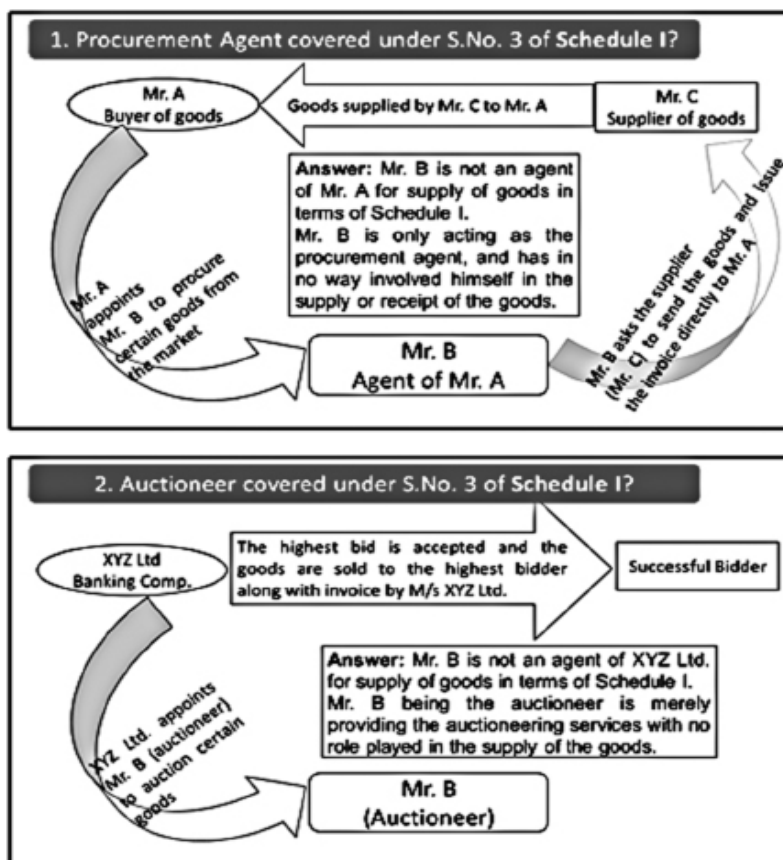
1. Procurement Agent covered under S.No. 3 of Schedule I?

Mr. A
Buyer of goods

Goods supplied by Mr. C to Mr. A

Mr. C
Supplier of goods

Answer: Mr. B is not an agent of Mr. A for supply of goods in terms of Schedule I.
Mr. B is only acting as the procurement agent, and has in no way involved himself in the supply or receipt of the goods.

Mr. A appoints Mr. B to procure certain goods from the market

Mr. B
Agent of Mr. A

Mr. B asks the supplier (Mr. C) to send the goods and issue the invoice directly to Mr. A

2. Auctioneer covered under S.No. 3 of Schedule I?

XYZ Ltd
Banking Comp.

The highest bid is accepted and the goods are sold to the highest bidder along with invoice by M/s XYZ Ltd.

Successful Bidder

Answer: Mr. B is not an agent of XYZ Ltd. for supply of goods in terms of Schedule I.
Mr. B being the auctioneer is merely providing the auctioneering services with no role played in the supply of the goods.

XYZ Ltd. appoints (Mr. B (auctioneer) to auction certain goods

Mr. B
(Auctioneer)